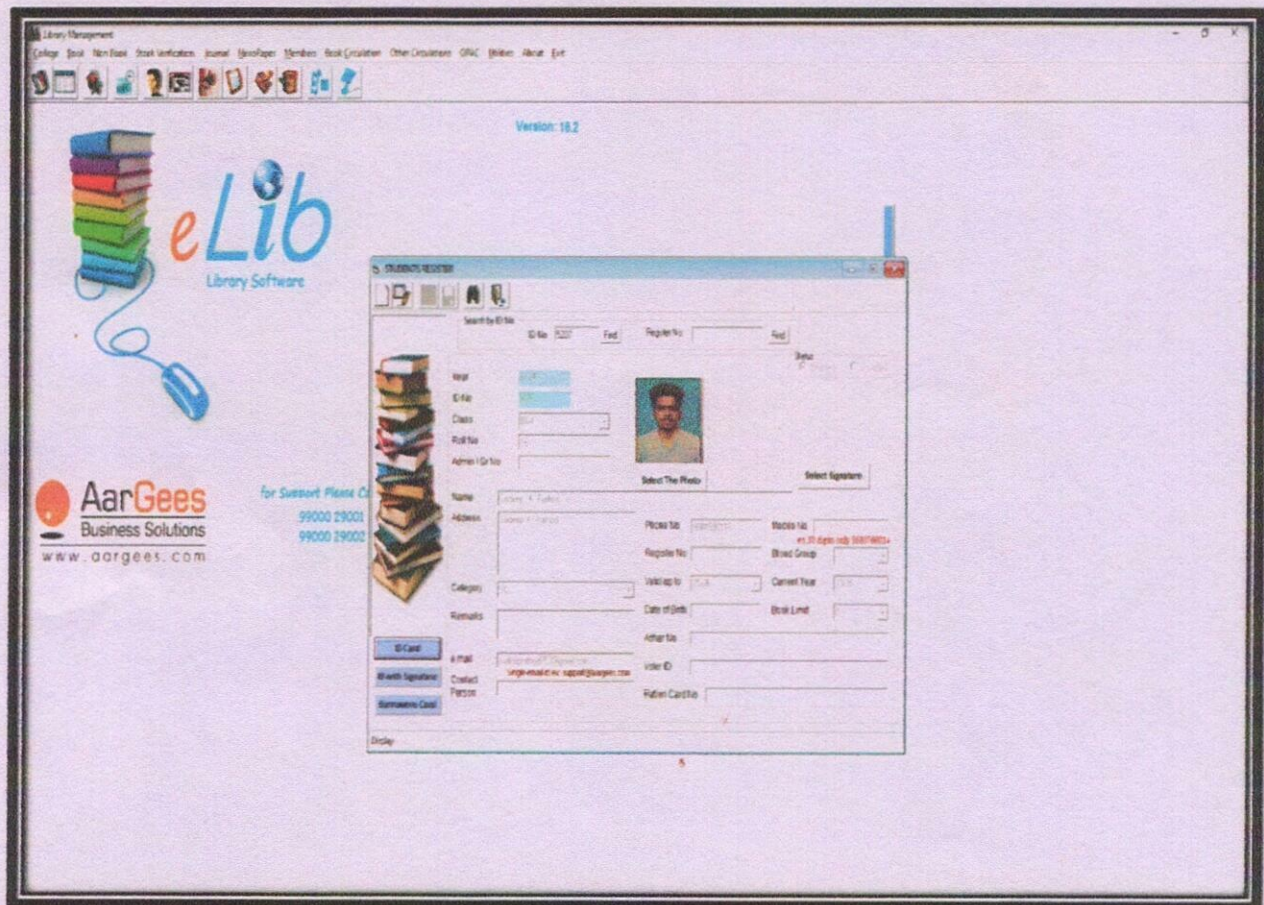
Library Management

College Book Non Book Stock Verification Journal NewsPaper Members Book Circulation Other Circulations OPAC Utilities About Exit

Version: 18.2

eLib

Library Software

AarGees

Business Solutions

www.aargees.com

for Support Please C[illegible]

99000 29001

99000 29002

STUDENTS REGISTER

Search by ID No

ID No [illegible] Find

Register No Find

Status

Year

ID No

Class

Roll No

Admin / Gr No

Select The Photo

Select Signature

Name

Address

Phone No

Mobile No

ex.10 digits only 9000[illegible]

Register No

Blood Group

Category

Valid up to

Current Year

Remarks

Date of Birth

Book Limit

Adhar No

ID Card

E-mail

Single email ex: support@aargees.com

ID with Signature

Voter ID

Contact Person

Ration Card No

Barcode Card

Display